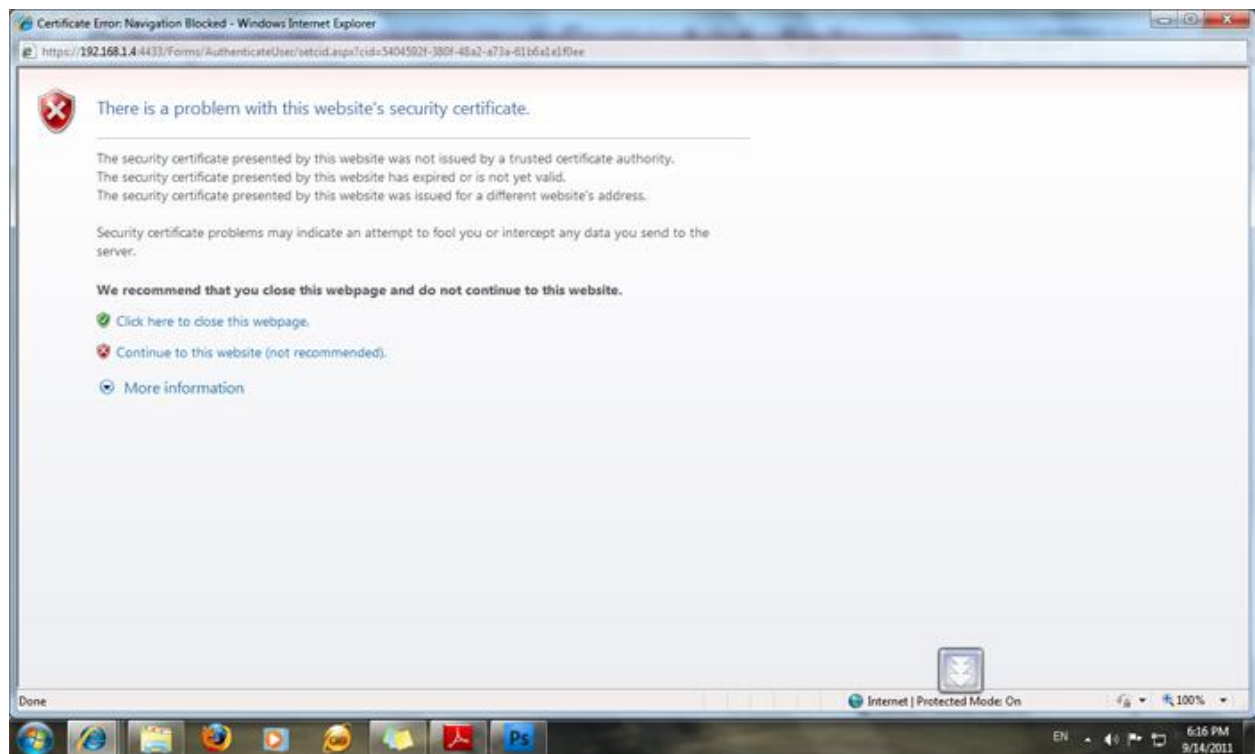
Certificate Error: Navigation Blocked - Windows Internet Explorer

https://192.168.1.4:4433/Forms/AuthenticateUser/setcid.aspx?cid=5404592f-380f-48a2-a73a-61b6a1e1f0ee

There is a problem with this website's security certificate.

The security certificate presented by this website was not issued by a trusted certificate authority.
The security certificate presented by this website has expired or is not yet valid.
The security certificate presented by this website was issued for a different website's address.

Security certificate problems may indicate an attempt to fool you or intercept any data you send to the server.

We recommend that you close this webpage and do not continue to this website.

Click here to close this webpage.

Continue to this website (not recommended).

More information

Done

Internet | Protected Mode: On

100%

Ps

EN

6:16 PM
9/14/2011